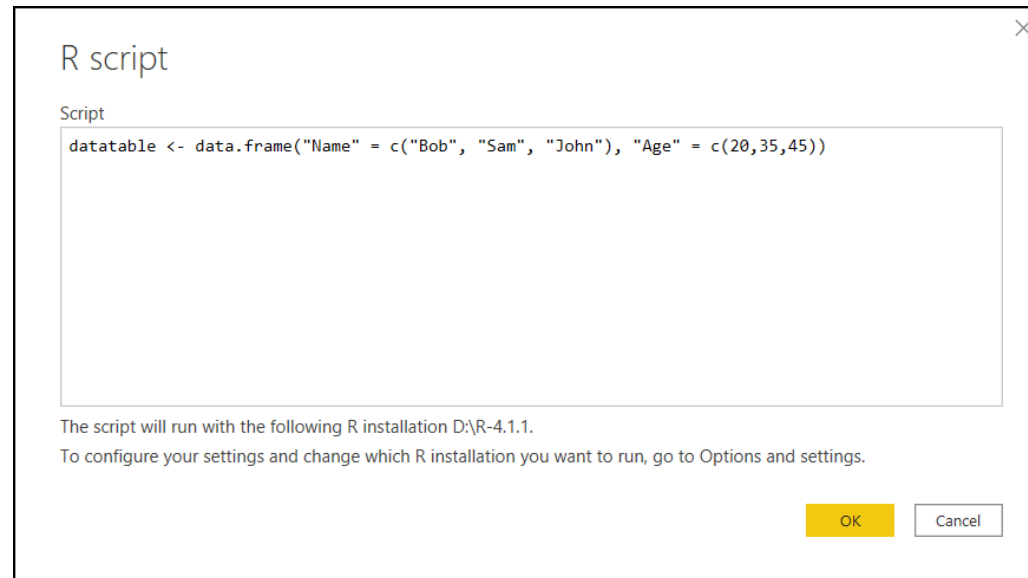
R script

Script

datatable <- data.frame("Name" = c("Bob", "Sam", "John"), "Age" = c(20,35,45))

The script will run with the following R installation D:\R-4.1.1.

To configure your settings and change which R installation you want to run, go to Options and settings.

OK

Cancel